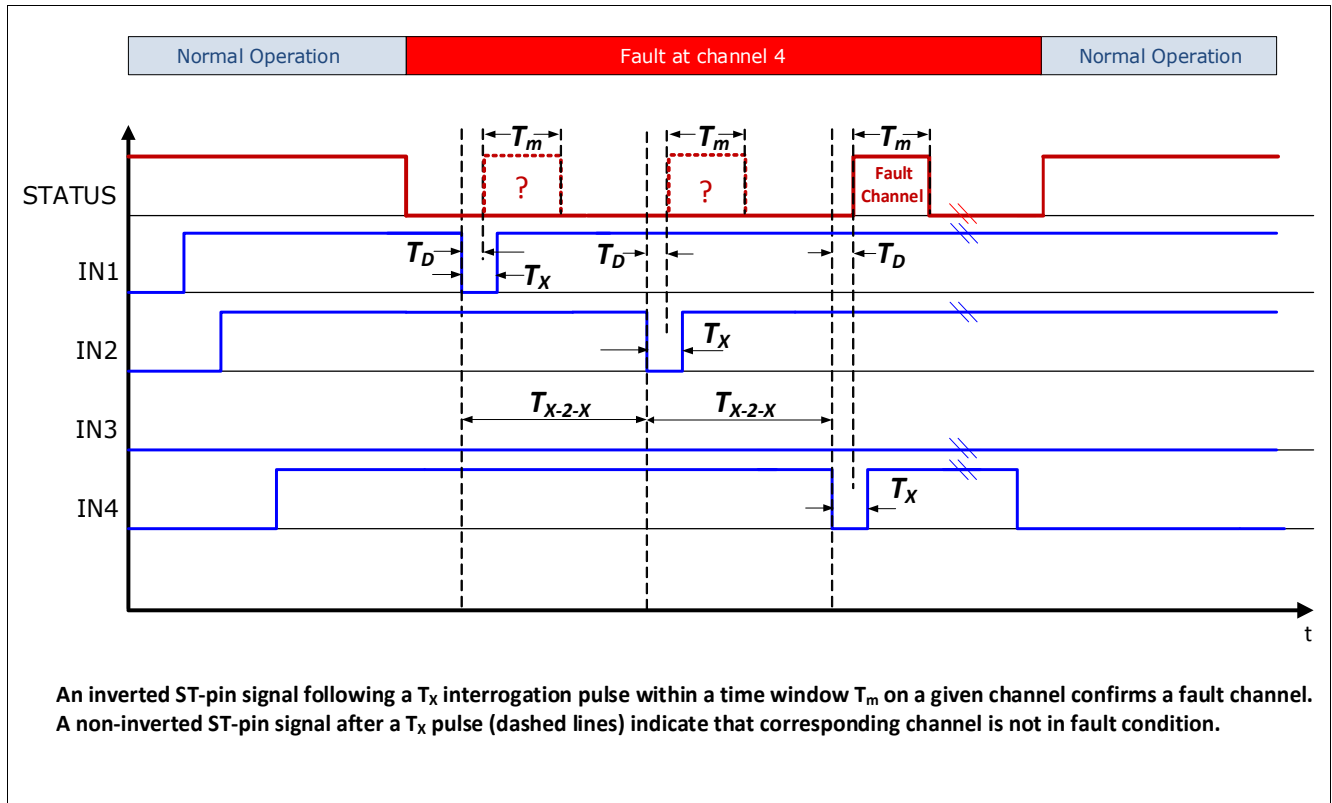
Normal Operation | Fault at channel 4 | Normal Operation

$T_m$ $T_m$ $T_m$

STATUS ? ? Fault Channel

$T_D$ $T_D$ $T_D$

IN1 $T_X$

IN2 $T_X$

$T_{X-2-X}$ $T_{X-2-X}$

IN3

IN4 $T_X$

t

An inverted ST-pin signal following a $T_X$ interrogation pulse within a time window $T_m$ on a given channel confirms a fault channel. A non-inverted ST-pin signal after a $T_X$ pulse (dashed lines) indicate that corresponding channel is not in fault condition.